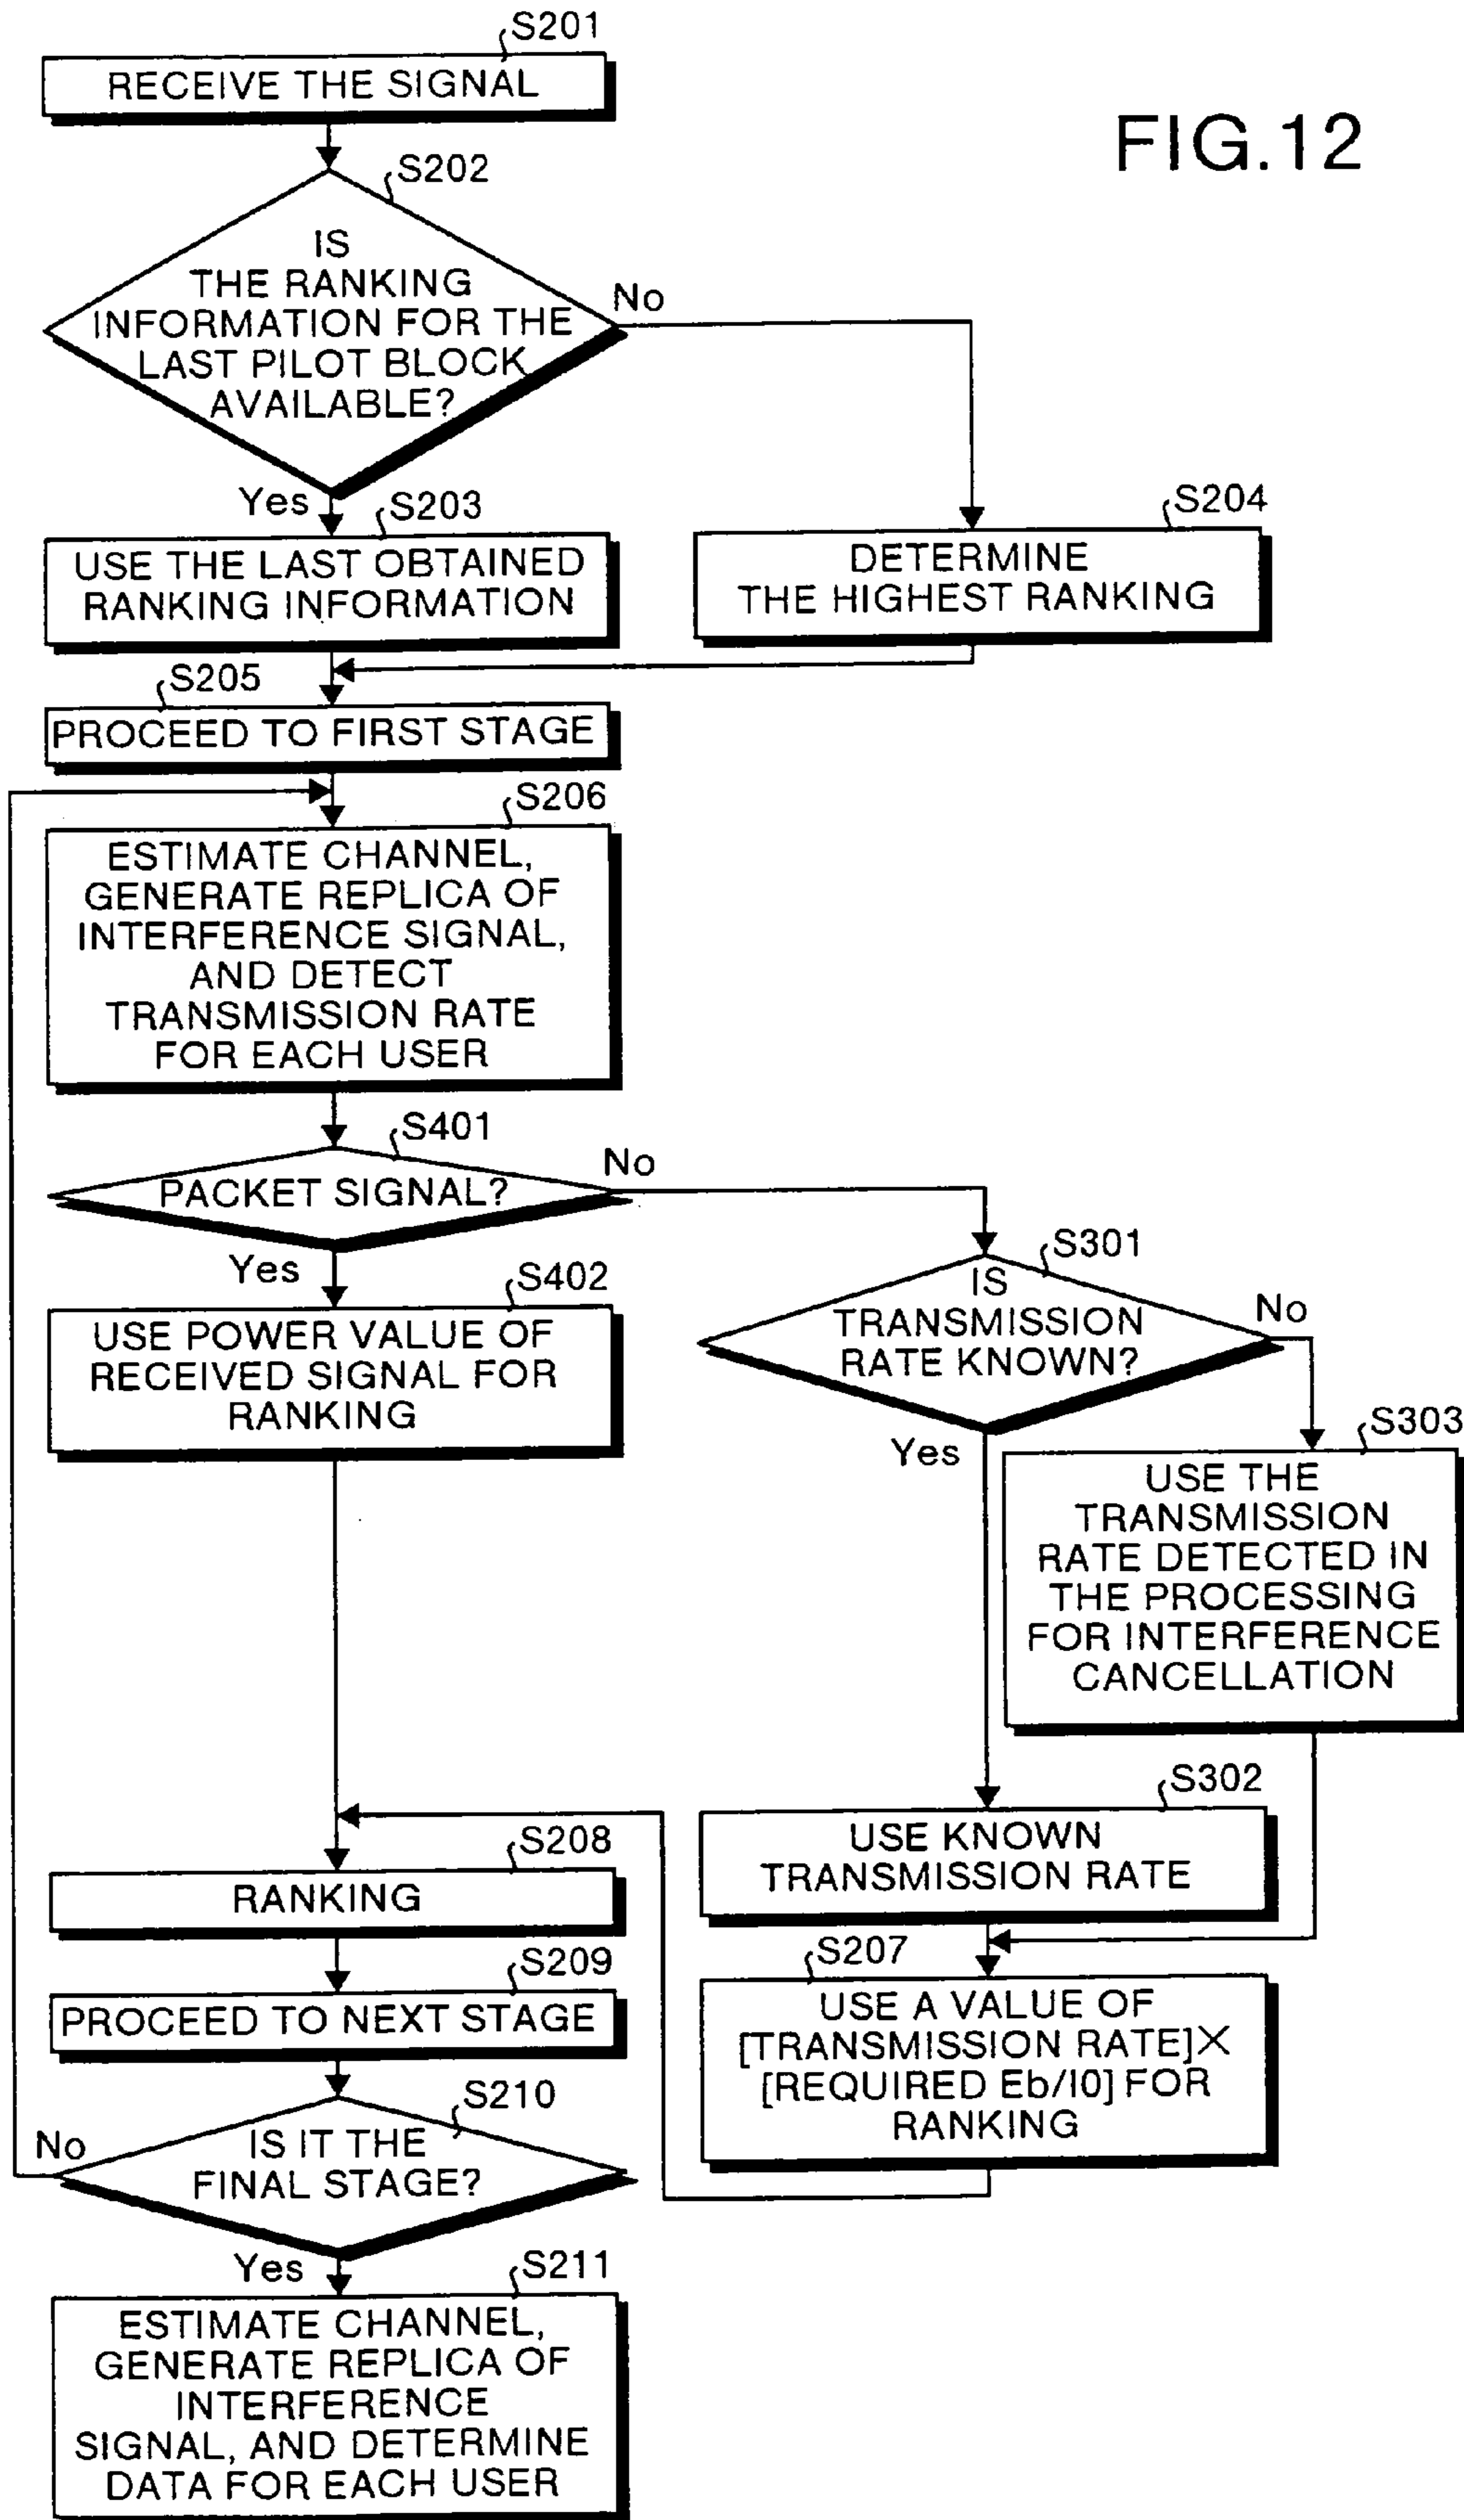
FIG.12

S201
RECEIVE THE SIGNAL

S202
IS THE RANKING INFORMATION FOR THE LAST PILOT BLOCK AVAILABLE?

No

Yes

S203
USE THE LAST OBTAINED RANKING INFORMATION

S204
DETERMINE THE HIGHEST RANKING

S205
PROCEED TO FIRST STAGE

S206
ESTIMATE CHANNEL, GENERATE REPLICA OF INTERFERENCE SIGNAL, AND DETECT TRANSMISSION RATE FOR EACH USER

S401
PACKET SIGNAL?

No

Yes

S402
USE POWER VALUE OF RECEIVED SIGNAL FOR RANKING

S301
IS TRANSMISSION RATE KNOWN?

No

Yes

S303
USE THE TRANSMISSION RATE DETECTED IN THE PROCESSING FOR INTERFERENCE CANCELLATION

S302
USE KNOWN TRANSMISSION RATE

S208
RANKING

S207
USE A VALUE OF [TRANSMISSION RATE]$\times$ [REQUIRED Eb/I0] FOR RANKING

S209
PROCEED TO NEXT STAGE

S210
IS IT THE FINAL STAGE?

No

Yes

S211
ESTIMATE CHANNEL, GENERATE REPLICA OF INTERFERENCE SIGNAL, AND DETERMINE DATA FOR EACH USER